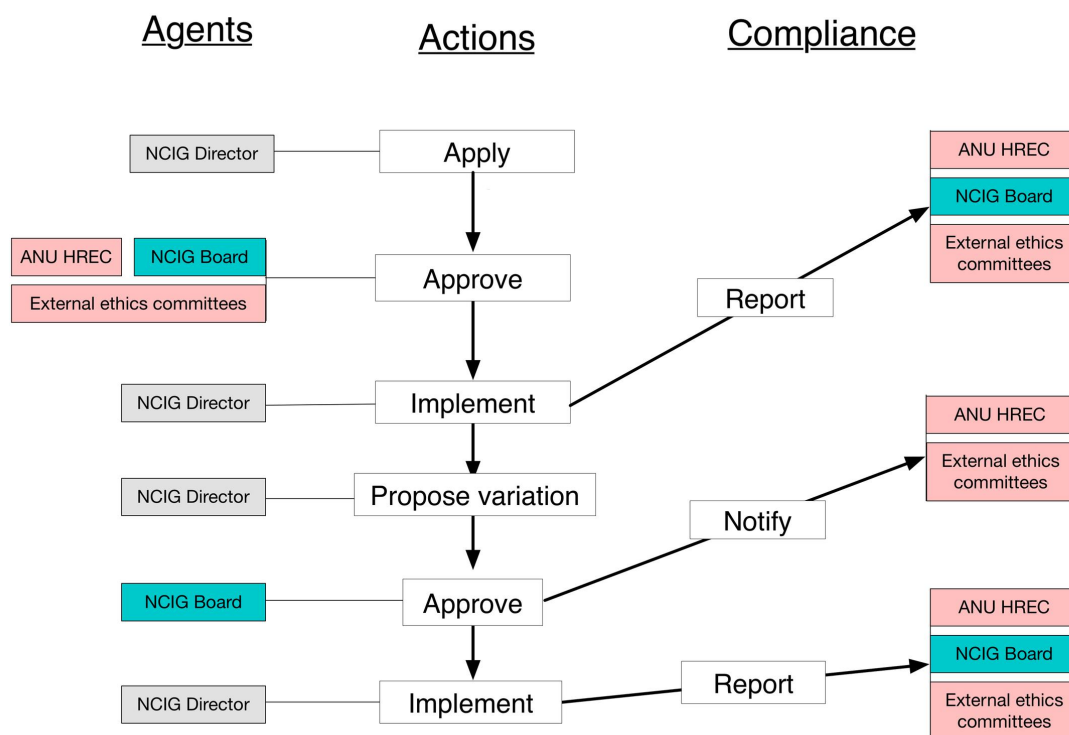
Agents

Actions

Compliance

NCIG Director

Apply

ANU HREC

NCIG Board

External ethics committees

ANU HREC

NCIG Board

External ethics committees

Approve

Report

NCIG Director

Implement

ANU HREC

External ethics committees

NCIG Director

Propose variation

Notify

NCIG Board

Approve

ANU HREC

NCIG Board

NCIG Director

Implement

Report

External ethics committees